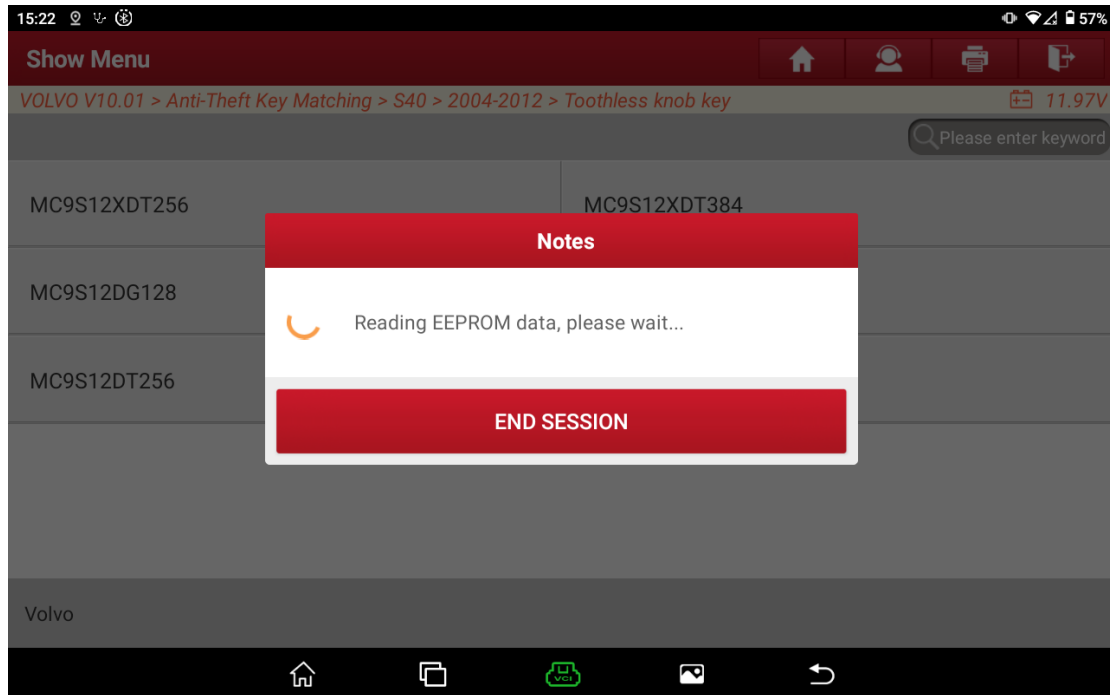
15:22

57%

Show Menu

VOLVO V10.01 > Anti-Theft Key Matching > S40 > 2004-2012 > Toothless knob key

11.97V

Please enter keyword

MC9S12XDT256

MC9S12XDT384

MC9S12DG128

MC9S12DT256

Notes

Reading EEPROM data, please wait...

END SESSION

Volvo

VCI